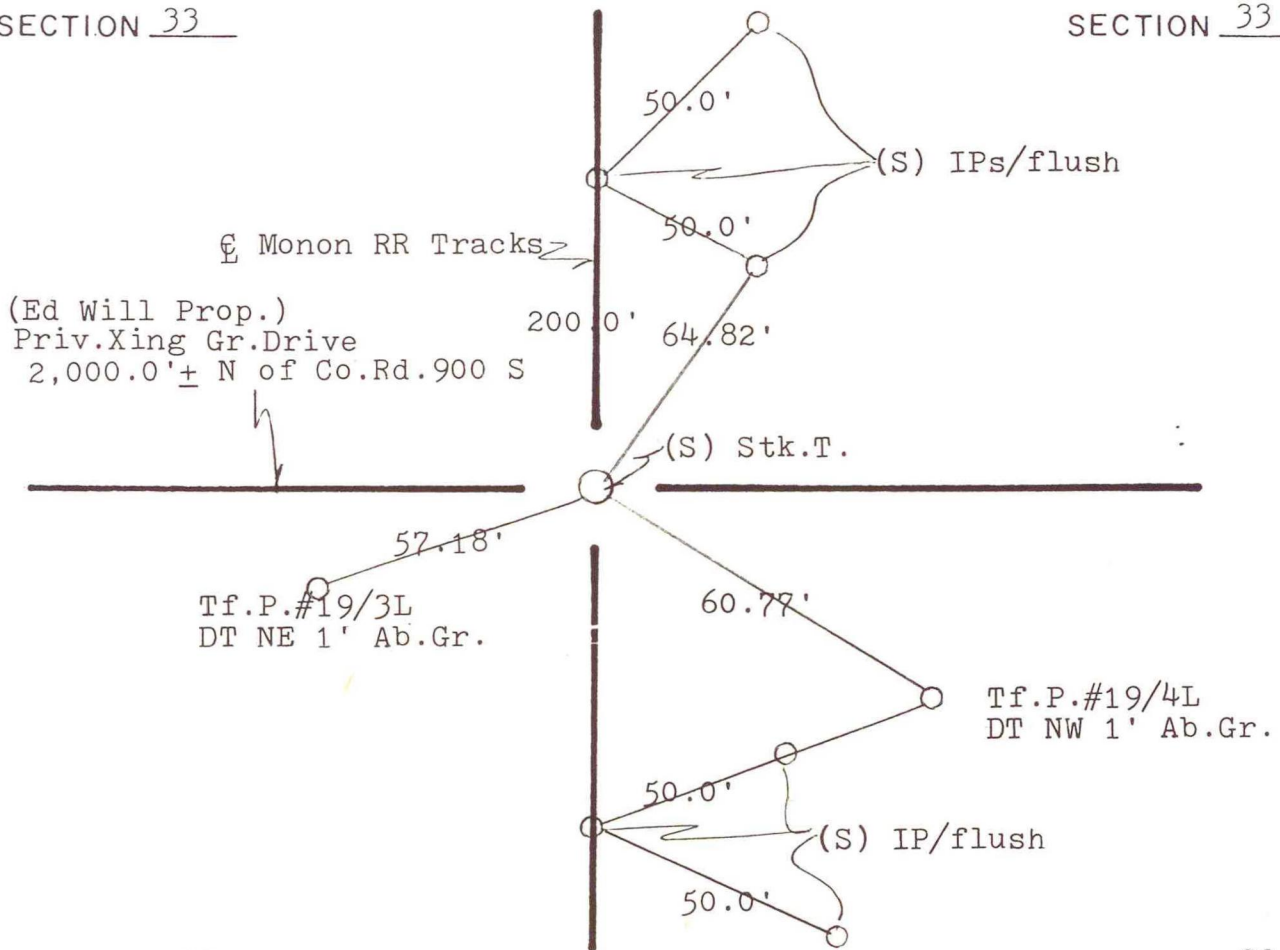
SECTION 33

SECTION 33

50.0'

(S) IPs/flush

50.0'

℄ Monon RR Tracks

(Ed Will Prop.)
Priv.Xing Gr.Drive
2,000.0'$\pm$ N of Co.Rd.900 S

200.0'

64.82'

(S) Stk.T.

57.18'

Tf.P.#19/3L
DT NE 1' Ab.Gr.

60.77'

Tf.P.#19/4L
DT NW 1' Ab.Gr.

50.0'

(S) IP/flush

50.0'